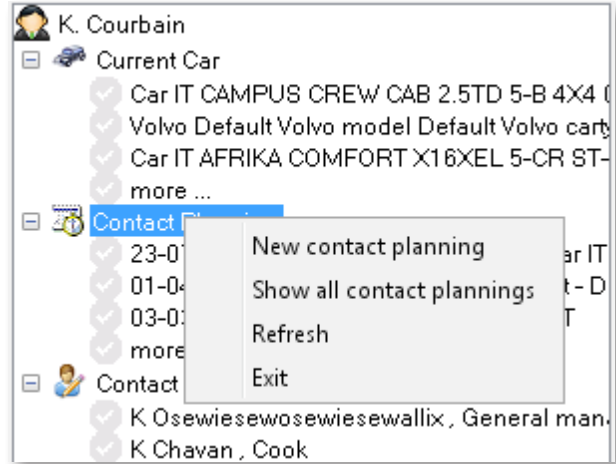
K. Courbain
⊟ Current Car
Car IT CAMPUS CREW CAB 2.5TD 5-B 4X4 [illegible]
Volvo Default Volvo model Default Volvo carty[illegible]
Car IT AFRIKA COMFORT X16XEL 5-CR ST-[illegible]
more ...
⊟ Contact Pl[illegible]
23-0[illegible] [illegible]ar IT
01-0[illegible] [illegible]t - D
03-0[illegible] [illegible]T
more
⊟ Contact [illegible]
K Osewiesewosewiesewallix , General man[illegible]
K Chavan , Cook

New contact planning
Show all contact plannings
Refresh
Exit